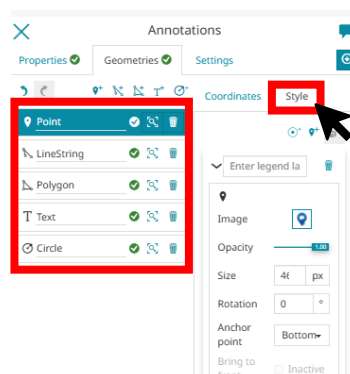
Annotations

Properties

Geometries

Settings

Coordinates

Style

Point

LineString

Polygon

Text

Circle

Enter legend la

Image

Opacity

1.00

Size

46

px

Rotation

0

°

Anchor point

Bottom

Bring to front

Inactive